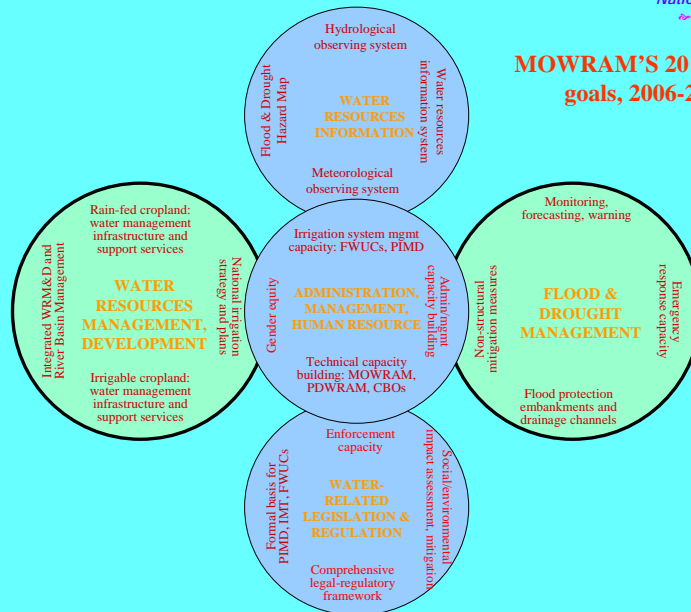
Natio

MOWRAM'S 20
goals, 2006-2

Hydrological observing system

Flood & Drought Hazard Map

WATER RESOURCES INFORMATION

Water resources information system

Meteorological observing system

Rain-fed cropland: water management infrastructure and support services

Integrated WRM&D and River Basin Management

WATER RESOURCES MANAGEMENT, DEVELOPMENT

National irrigation strategy and plans

Irrigable cropland: water management infrastructure and support services

Irrigation system mgmt capacity: FWUCs, PIMD

Gender equity

ADMINISTRATION, MANAGEMENT, HUMAN RESOURCE

Admin/mgmt capacity building

Technical capacity building: MOWRAM, PDWRAM, CBOs

Monitoring, forecasting, warning

Non-structural mitigation measures

FLOOD & DROUGHT MANAGEMENT

Emergency response capacity

Flood protection embankments and drainage channels

Enforcement capacity

Formal basis for PIMD, IMT, FWUCs

WATER-RELATED LEGISLATION & REGULATION

Social/environmental impact assessment, mitigation

Comprehensive legal-regulatory framework